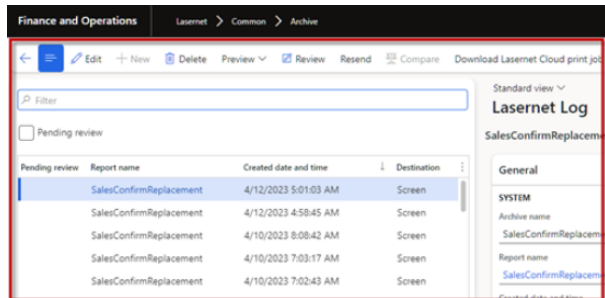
Finance and Operations | Lasernet > Common > Archive

Edit + New Delete Preview Review Resend Compare Download Lasernet Cloud print job

Filter

Pending review

| Pending review | Report name | Created date and time ↓ | Destination |
|---|---|---|---|
| | SalesConfirmReplacement | 4/12/2023 5:01:03 AM | Screen |
| | SalesConfirmReplacement | 4/12/2023 4:58:45 AM | Screen |
| | SalesConfirmReplacement | 4/10/2023 8:08:42 AM | Screen |
| | SalesConfirmReplacement | 4/10/2023 7:03:17 AM | Screen |
| | SalesConfirmReplacement | 4/10/2023 7:01:20 AM | Screen |

Standard view

Lasernet Log

SalesConfirmReplaceme

General

SYSTEM

Archive name

SalesConfirmReplaceme

Report name

SalesConfirmReplaceme

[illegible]